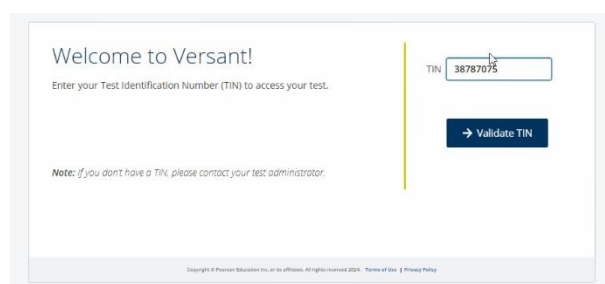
Welcome to Versant!

Enter your Test Identification Number (TIN) to access your test.

Note: If you don't have a TIN, please contact your test administrator.

TIN 38787075

→ Validate TIN

Copyright © Pearson Education Inc. or its affiliates. All rights reserved 2024. Terms of Use | Privacy Policy